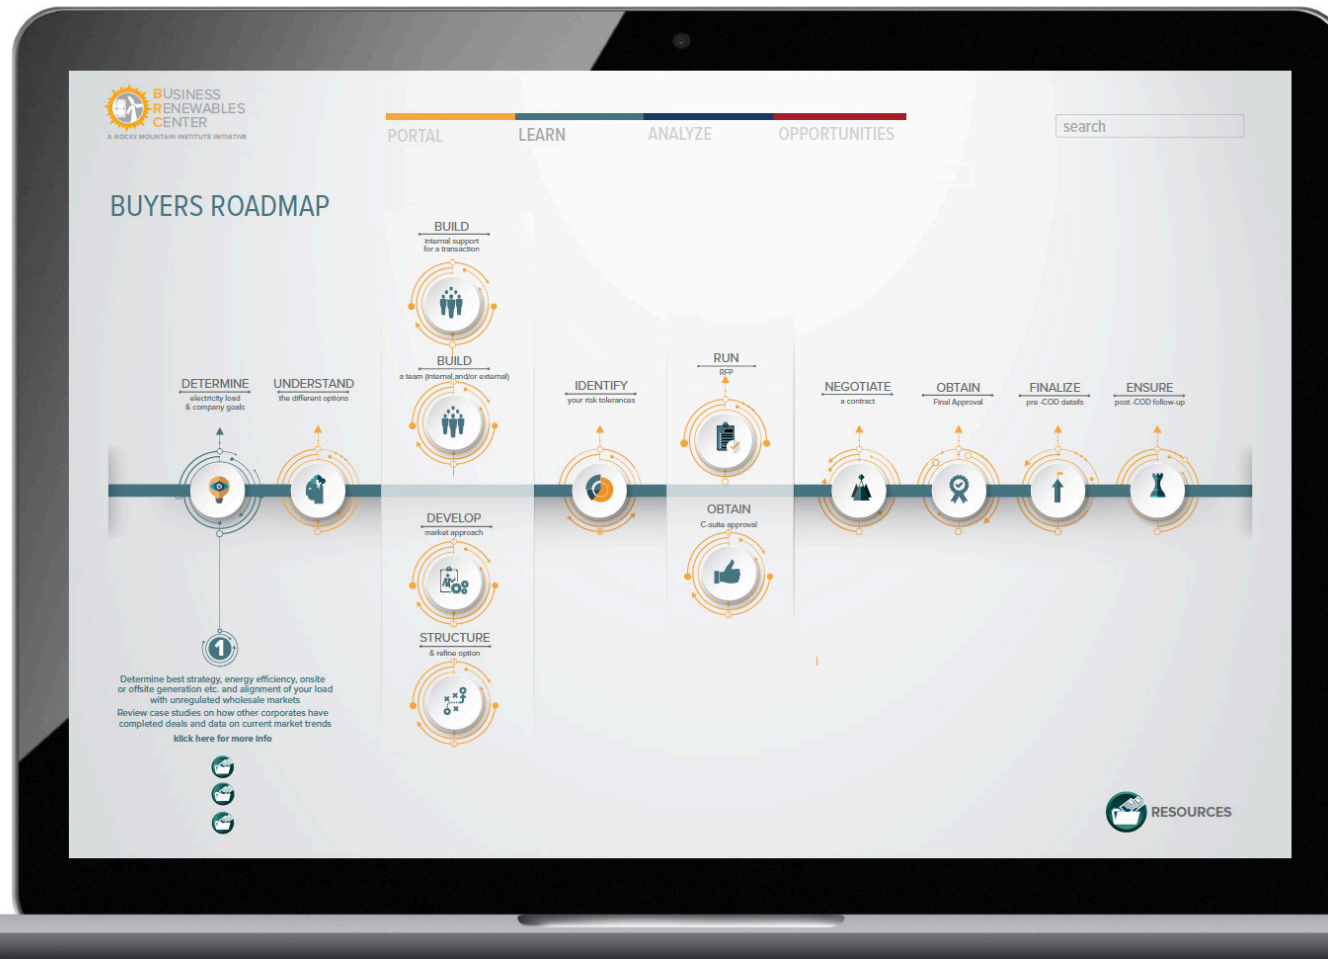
BUSINESS RENEWABLES CENTER
A ROCKY MOUNTAIN INSTITUTE INITIATIVE

PORTAL LEARN ANALYZE OPPORTUNITIES

search

BUYERS ROADMAP

BUILD
internal support for a transaction

BUILD
a team (internal and/or external)

DETERMINE
electricity load & company goals

UNDERSTAND
the different options

IDENTIFY
your risk tolerances

RUN
RFP

OBTAIN
C-suite approval

NEGOTIATE
a contract

OBTAIN
Final Approval

FINALIZE
pre -COD details

ENSURE
post -COD follow-up

DEVELOP
market approach

STRUCTURE
& refine option

1

Determine best strategy, energy efficiency, onsite or offsite generation etc. and alignment of your load with unregulated wholesale markets
Review case studies on how other corporates have completed deals and data on current market trends
klick here for more info

RESOURCES